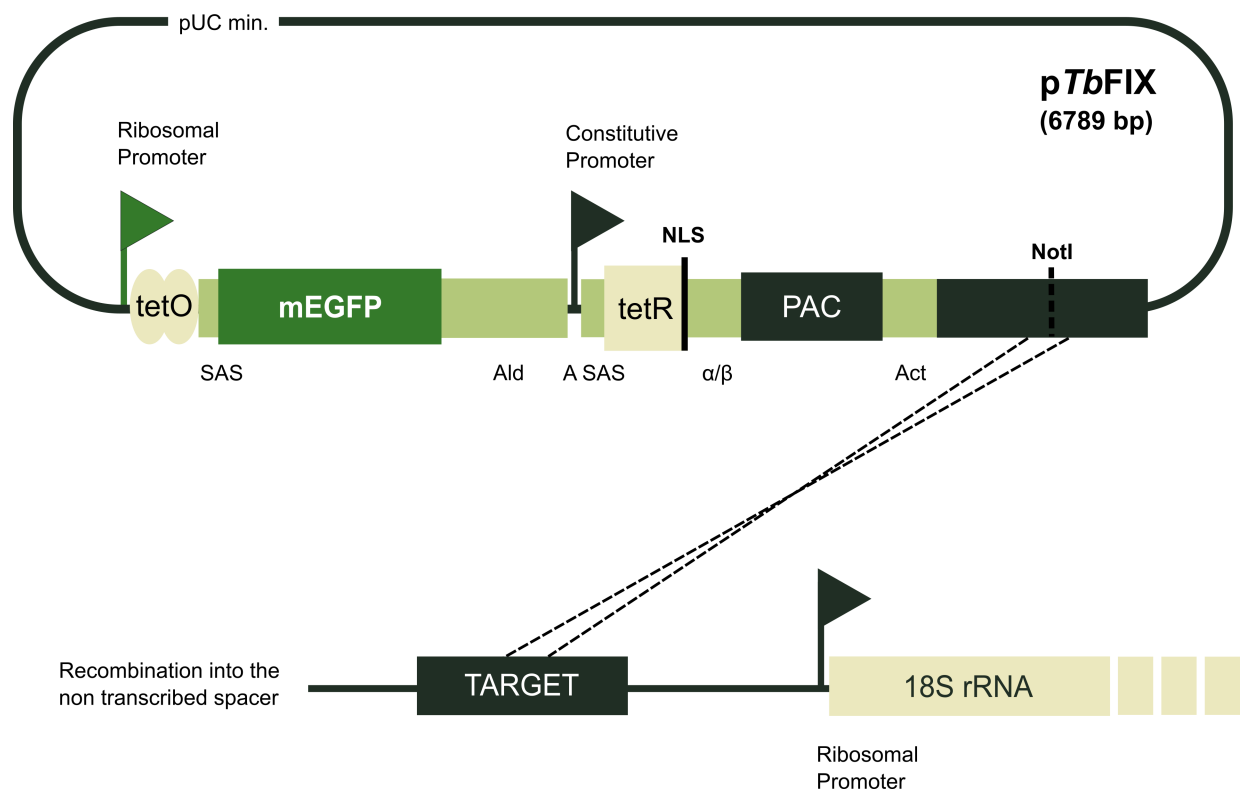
pUC min.

p*Tb*FIX
(6789 bp)

Ribosomal Promoter

Constitutive Promoter

NLS

NotI

tetO

mEGFP

tetR

PAC

SAS

Ald

A SAS

α/β

Act

Recombination into the non transcribed spacer

TARGET

18S rRNA

Ribosomal Promoter